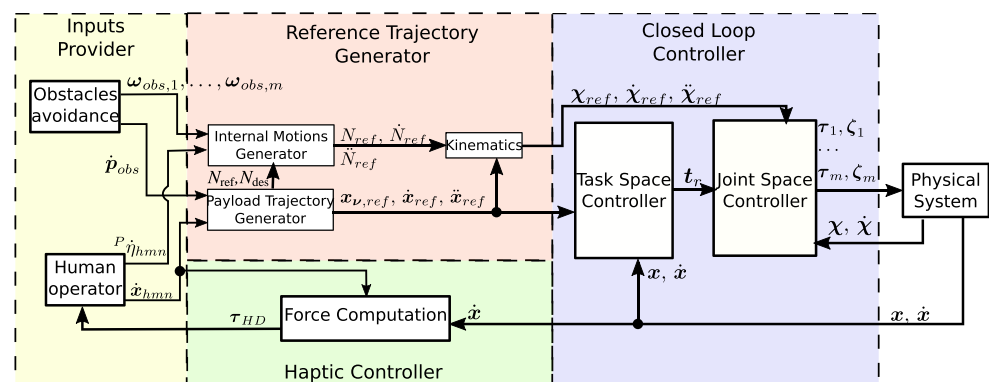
Inputs Provider

Reference Trajectory Generator

Closed Loop Controller

Obstacles avoidance

$\boldsymbol{\omega}_{obs,1}, \ldots, \boldsymbol{\omega}_{obs,m}$

Internal Motions Generator

$N_{ref}, \dot{N}_{ref}$

$\ddot{N}_{ref}$

Kinematics

$\boldsymbol{\chi}_{ref}, \dot{\boldsymbol{\chi}}_{ref}, \ddot{\boldsymbol{\chi}}_{ref}$

$\boldsymbol{\tau}_1, \boldsymbol{\zeta}_1$

$\ldots$

$\boldsymbol{\tau}_m, \boldsymbol{\zeta}_m$

$\dot{\boldsymbol{p}}_{obs}$

$N_{\text{ref}}, N_{\text{des}}$

Payload Trajectory Generator

$\boldsymbol{x}_{\boldsymbol{\nu},ref}, \dot{\boldsymbol{x}}_{ref}, \ddot{\boldsymbol{x}}_{ref}$

Task Space Controller

$\boldsymbol{t}_r$

Joint Space Controller

Physical System

$\boldsymbol{\chi}, \dot{\boldsymbol{\chi}}$

${}^{P}\dot{\eta}_{hmn}$

Human operator

$\dot{\boldsymbol{x}}_{hmn}$

$\boldsymbol{x}, \dot{\boldsymbol{x}}$

$\boldsymbol{\tau}_{HD}$

Force Computation

$\dot{\boldsymbol{x}}$

$\boldsymbol{x}, \dot{\boldsymbol{x}}$

Haptic Controller